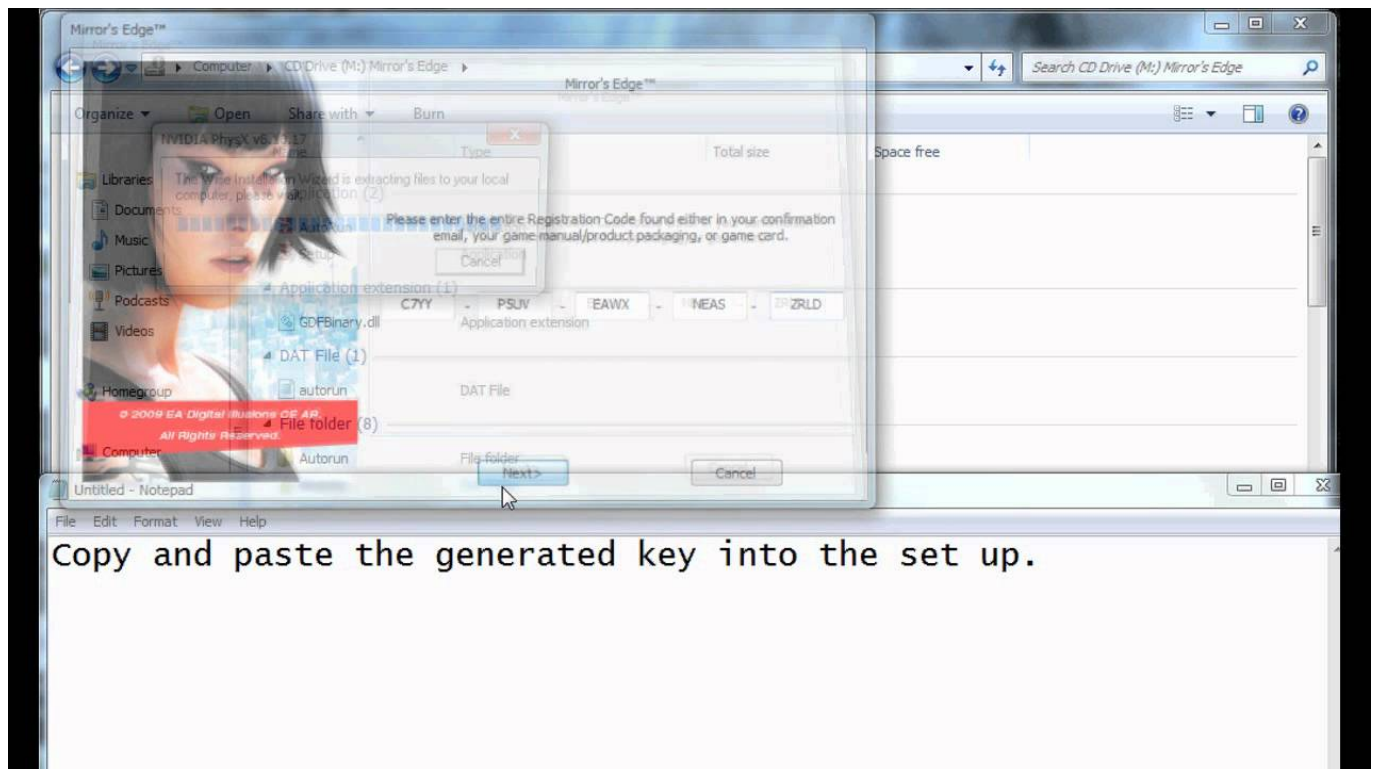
Mirror's Edge™

Computer ▸ CD Drive (M:) Mirror's Edge ▸

Search CD Drive (M:) Mirror's Edge

Mirror's Edge™

Organize ▾ Open Share with ▾ Burn

NVIDIA PhysX v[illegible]

Name Type Total size Space free

Libraries

Documents

Music

Pictures

Podcasts

Videos

Homegroup

Computer

The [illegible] Installation Wizard is extracting files to your local computer, please wait.

Application (2)

AutoRun

Setup

Cancel

Please enter the entire Registration Code found either in your confirmation email, your game manual/product packaging, or game card.

Application extension (1)

C7YY - PSUV - EAWX - NEAS - ZRLD

GDFBinary.dll Application extension

DAT File (1)

autorun DAT File

© 2009 EA Digital Illusions CE AB. All Rights Reserved.

File folder (8)

Autorun File folder

Next> Cancel

Untitled - Notepad

File Edit Format View Help

Copy and paste the generated key into the set up.